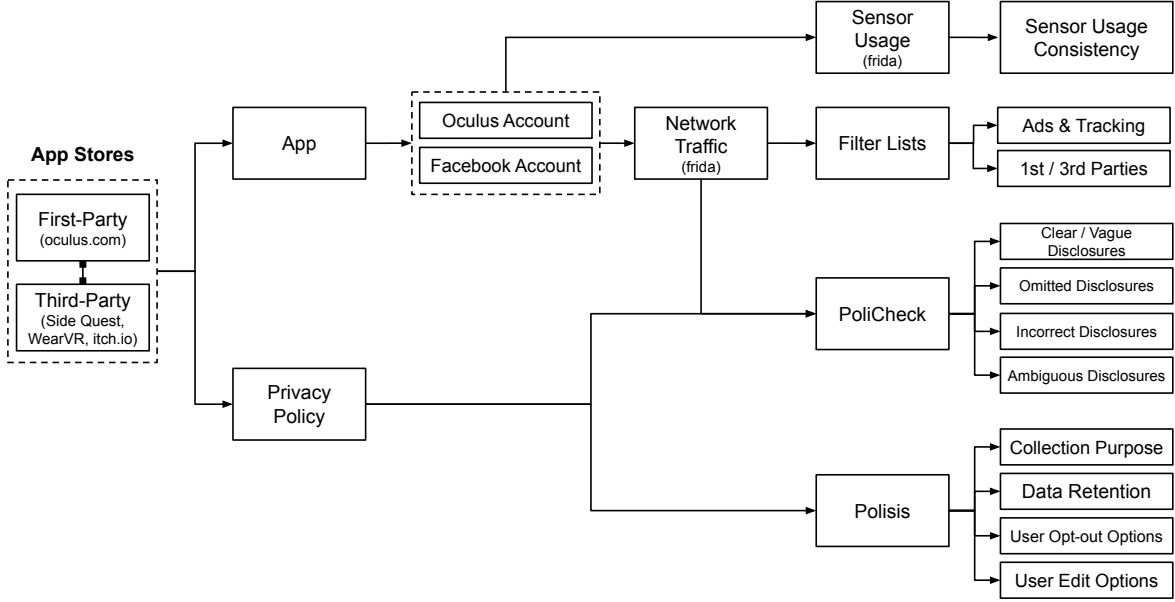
App Stores

First-Party (oculus.com)

Third-Party (Side Quest, WearVR, itch.io)

App

Privacy Policy

Oculus Account

Facebook Account

Sensor Usage (frida)

Sensor Usage Consistency

Network Traffic (frida)

Filter Lists

Ads & Tracking

1st / 3rd Parties

PoliCheck

Clear / Vague Disclosures

Omitted Disclosures

Incorrect Disclosures

Ambiguous Disclosures

Polisis

Collection Purpose

Data Retention

User Opt-out Options

User Edit Options